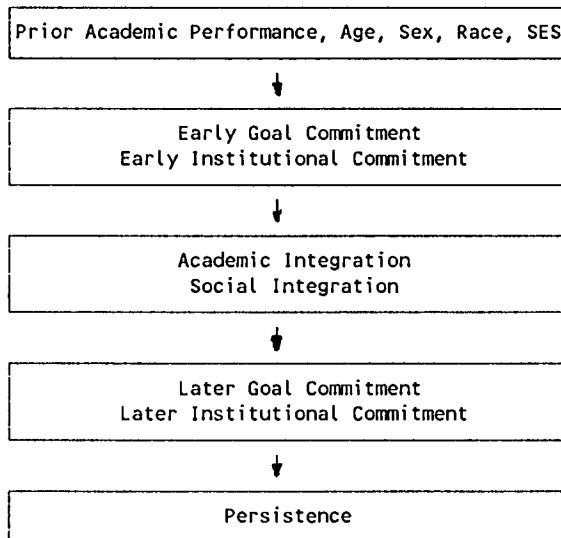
Prior Academic Performance, Age, Sex, Race, SES

Early Goal Commitment
Early Institutional Commitment

Academic Integration
Social Integration

Later Goal Commitment
Later Institutional Commitment

Persistence